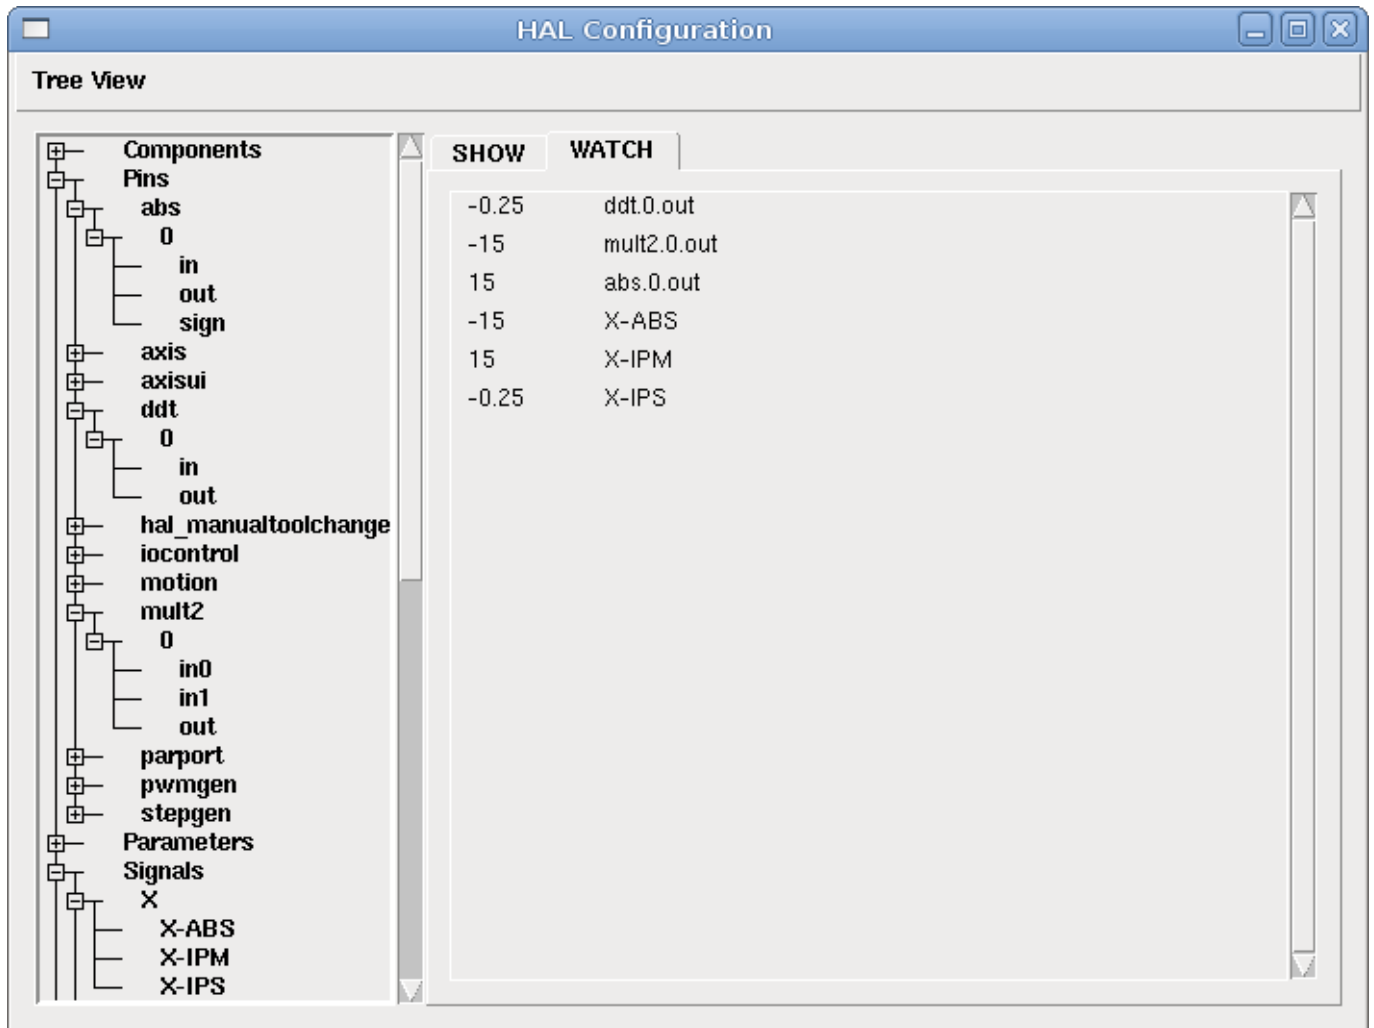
HAL Configuration

Tree View

Components
Pins
abs
0
in
out
sign
axis
axisui
ddt
0
in
out
hal_manualtoolchange
iocontrol
motion
mult2
0
in0
in1
out
parport
pwmgen
stepgen
Parameters
Signals
X
X-ABS
X-IPM
X-IPS

SHOW
WATCH

| | |
|---|---|
| -0.25 | ddt.0.out |
| -15 | mult2.0.out |
| 15 | abs.0.out |
| -15 | X-ABS |
| 15 | X-IPM |
| -0.25 | X-IPS |